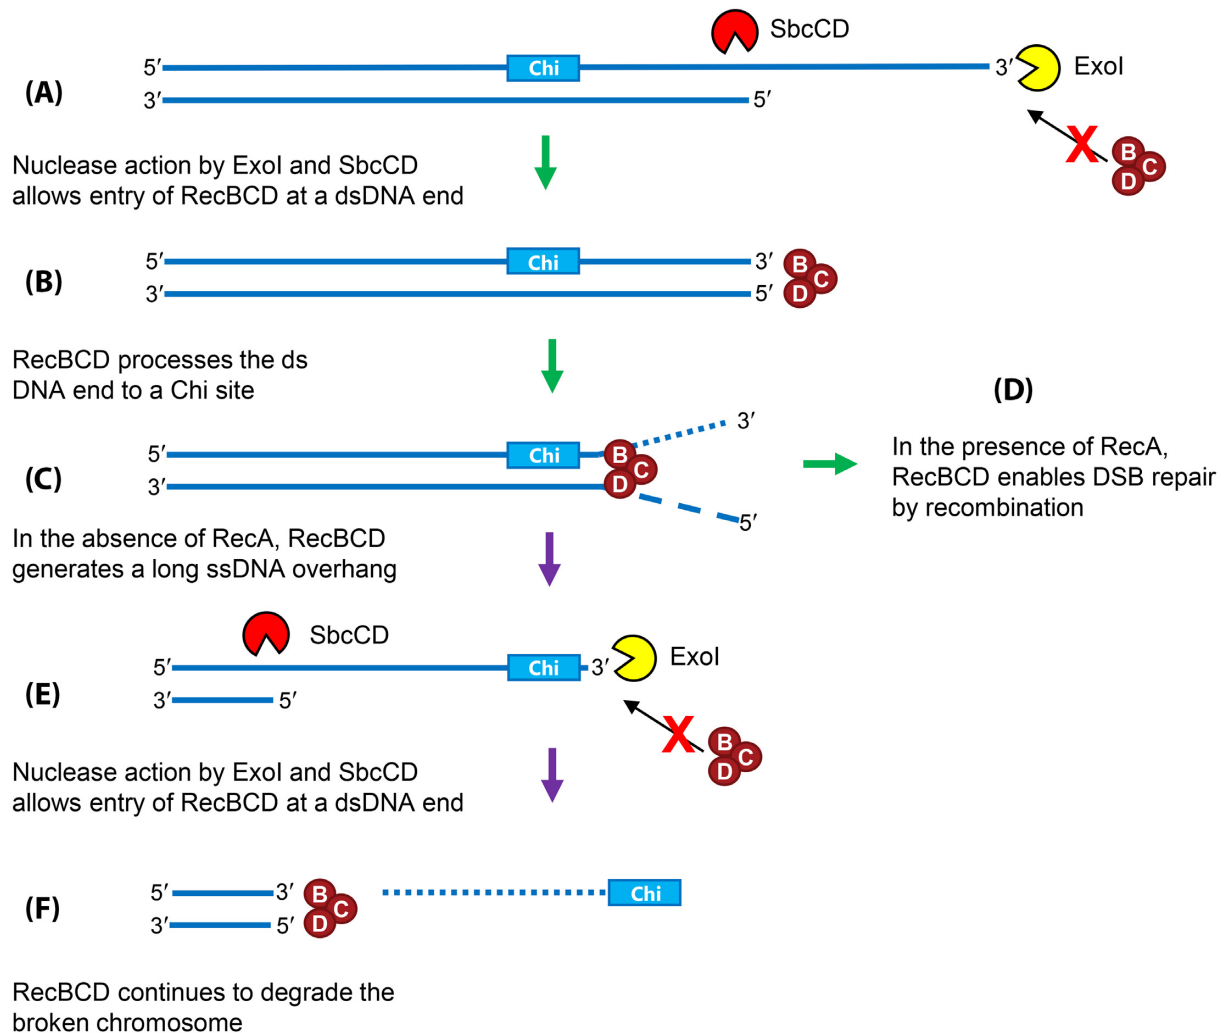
SbcCD

(A)

5′ Chi 3′ ExoI

3′ 5′

X B C D

Nuclease action by ExoI and SbcCD allows entry of RecBCD at a dsDNA end

(B)

5′ Chi 3′ B C

3′ 5′ D

RecBCD processes the ds DNA end to a Chi site

(D)

(C)

5′ Chi B C 3′

3′ D 5′

In the presence of RecA, RecBCD enables DSB repair by recombination

In the absence of RecA, RecBCD generates a long ssDNA overhang

SbcCD

(E)

5′ Chi 3′ ExoI

3′ 5′

X B C D

Nuclease action by ExoI and SbcCD allows entry of RecBCD at a dsDNA end

(F)

5′ 3′ B C Chi

3′ 5′ D

RecBCD continues to degrade the broken chromosome